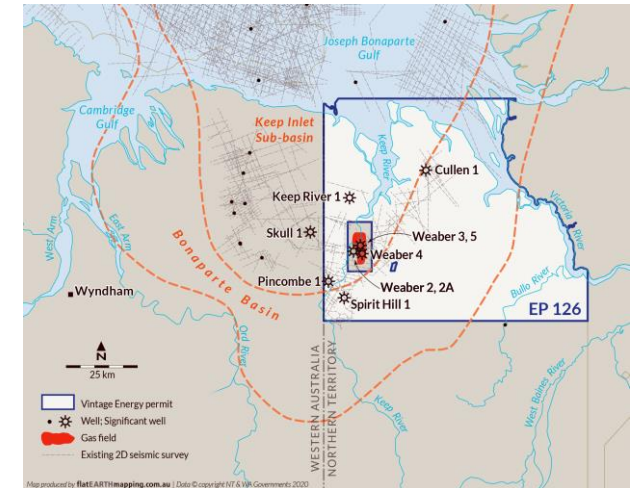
Joseph Bonaparte Gulf

Cambridge Gulf

Keep Inlet Sub-basin

Keep River

Cullen 1

Keep River 1

Skull 1

Weaber 3, 5

Weaber 4

Weaber 2, 2A

Pincombe 1

Spirit Hill 1

Victoria River

Bullo River

EP 126

West Arm

East Arm

Bonaparte Basin

Wyndham

Ord River

N

25 km

WESTERN AUSTRALIA

NORTHERN TERRITORY

Keep River

West Baines River

Vintage Energy permit

Well; Significant well

Gas field

Existing 2D seismic survey

Map produced by flatEARTHmapping.com.au | Data © copyright NT & WA Governments 2020